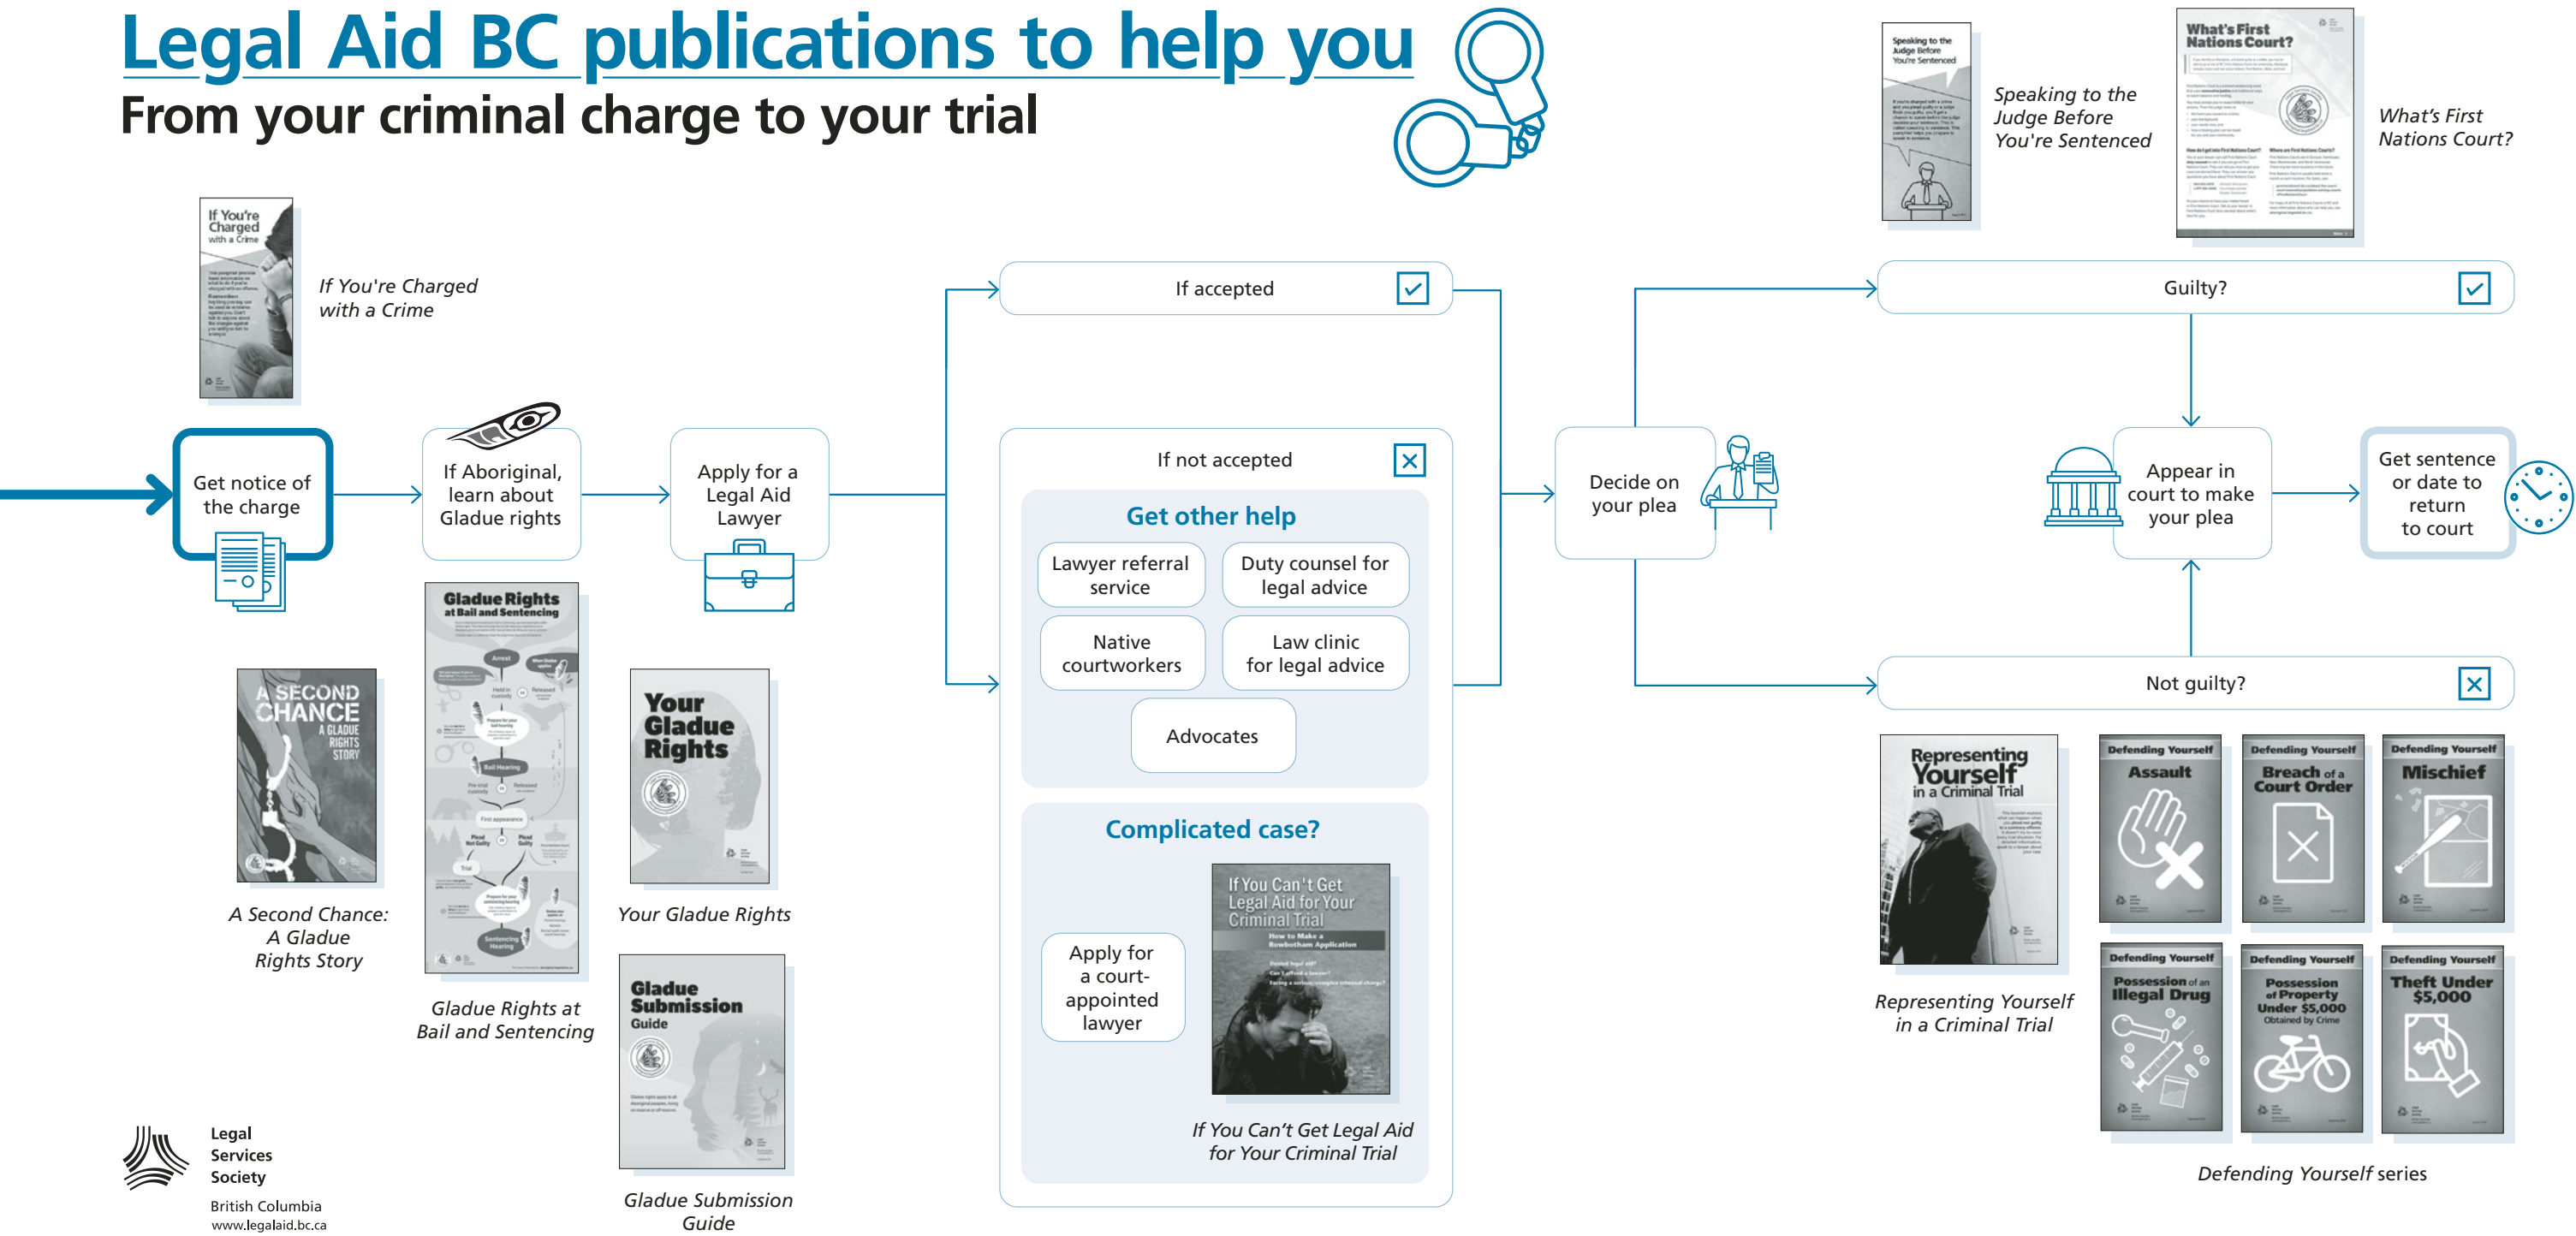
Legal Aid BC publications to help you

From your criminal charge to your trial

If You're Charged with a Crime

If You're Charged with a Crime

Get notice of the charge

If Aboriginal, learn about Gladue rights

Apply for a Legal Aid Lawyer

If accepted

If not accepted

Get other help

Lawyer referral service

Duty counsel for legal advice

Native courtworkers

Law clinic for legal advice

Advocates

Complicated case?

Apply for a court-appointed lawyer

If You Can't Get Legal Aid for Your Criminal Trial

How to Make a Rowbotham Application

If You Can't Get Legal Aid for Your Criminal Trial

Decide on your plea

Speaking to the Judge Before You're Sentenced

Speaking to the Judge Before You're Sentenced

What's First Nations Court?

What's First Nations Court?

Guilty?

Appear in court to make your plea

Get sentence or date to return to court

Not guilty?

A SECOND CHANCE A GLADUE RIGHTS STORY

A Second Chance: A Gladue Rights Story

Gladue Rights at Bail and Sentencing

Gladue Rights at Bail and Sentencing

Your Gladue Rights

Your Gladue Rights

Gladue Submission Guide

Gladue Submission Guide

Representing Yourself in a Criminal Trial

Representing Yourself in a Criminal Trial

Defending Yourself Assault

Defending Yourself Breach of a Court Order

Defending Yourself Mischief

Defending Yourself Possession of an Illegal Drug

Defending Yourself Possession of Property Under $5,000 Obtained by Crime

Defending Yourself Theft Under $5,000

Defending Yourself series

Legal Services Society
British Columbia
www.legalaid.bc.ca